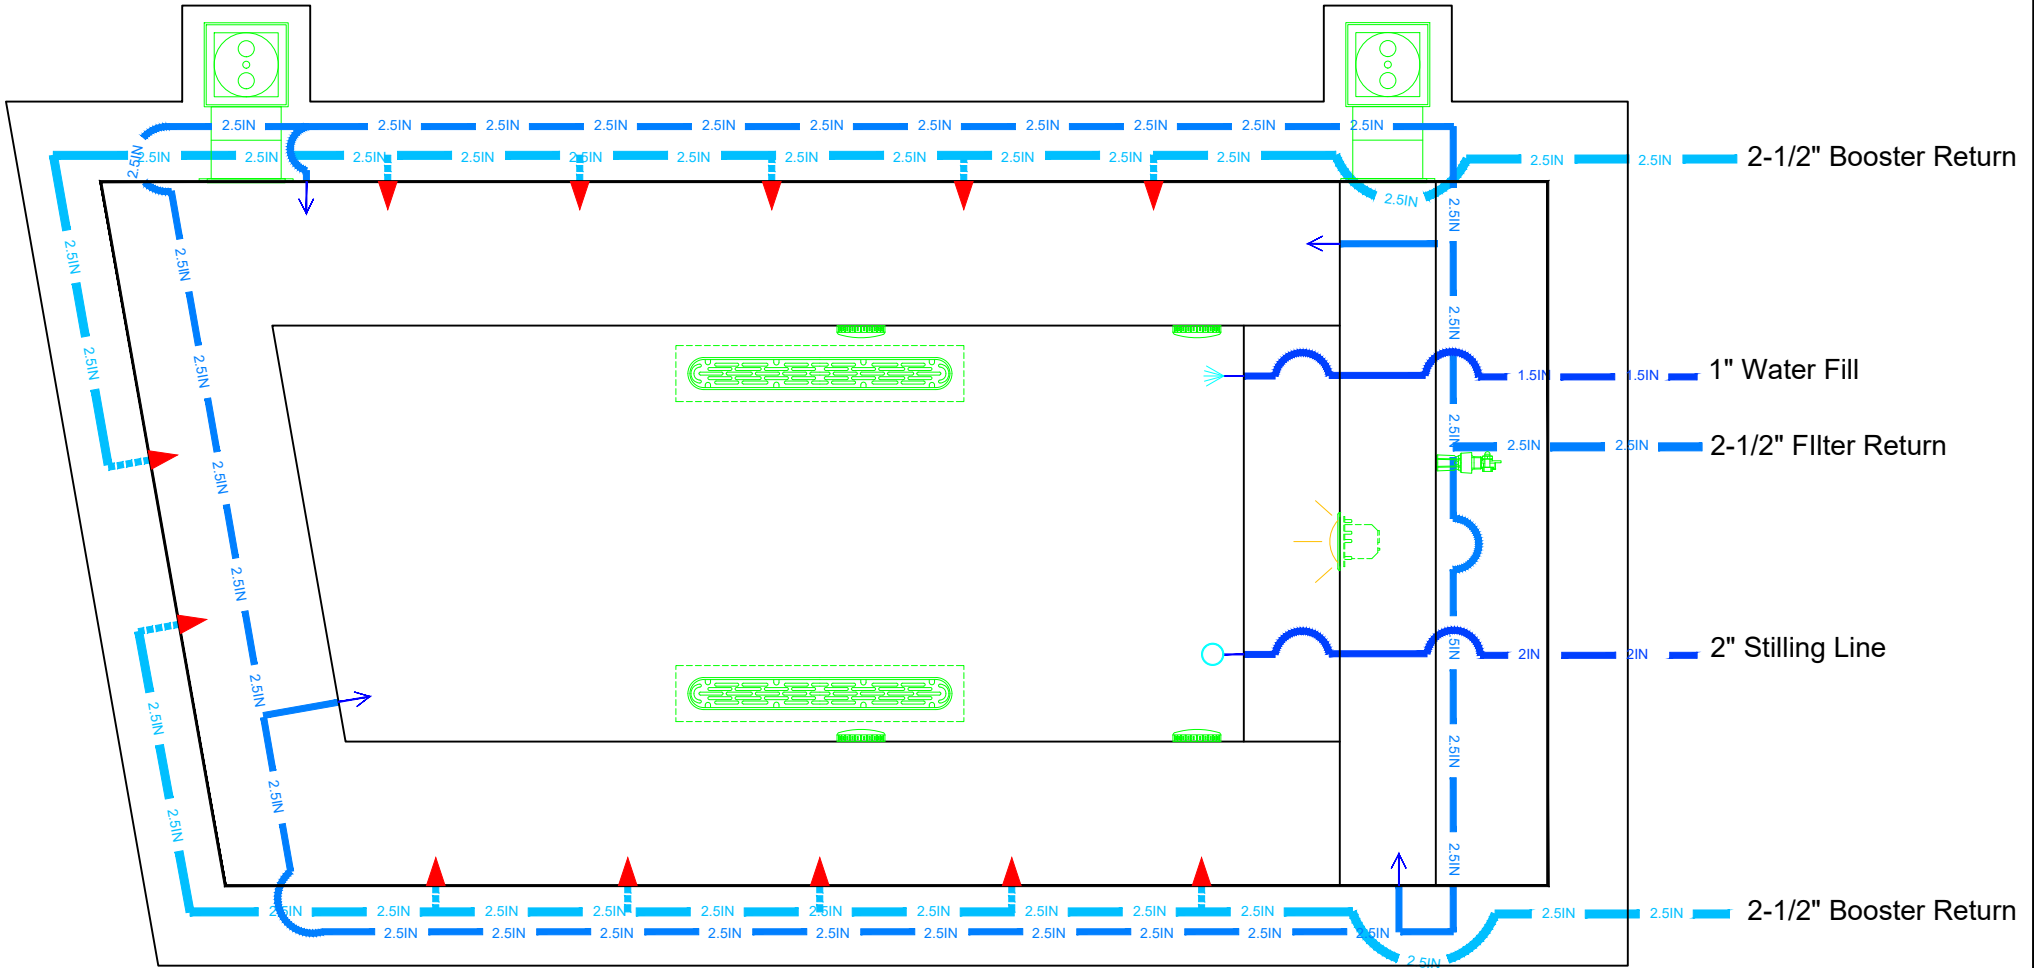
2.5IN 2.5IN 2.5IN 2.5IN 2.5IN 2.5IN 2.5IN 2.5IN 2.5IN 2.5IN 2.5IN

2.5IN 2.5IN 2.5IN 2.5IN 2.5IN 2.5IN 2.5IN 2.5IN 2.5IN 2.5IN 2.5IN 2.5IN

2.5IN 2.5IN 2-1/2" Booster Return

2.5IN

2.5IN 2.5IN 2.5IN 2.5IN 2.5IN 2.5IN 2.5IN 2.5IN 2.5IN 2.5IN 2.5IN 2.5IN

1.5IN 1.5IN 1" Water Fill

2.5IN 2.5IN 2-1/2" FIlter Return

2IN 2IN 2" Stilling Line

2.5IN 2.5IN 2.5IN 2.5IN 2.5IN 2.5IN 2.5IN 2.5IN 2.5IN 2.5IN

2.5IN 2.5IN 2.5IN 2.5IN 2.5IN 2.5IN 2.5IN 2.5IN 2.5IN 2.5IN

2.5IN 2.5IN 2-1/2" Booster Return

2.5IN